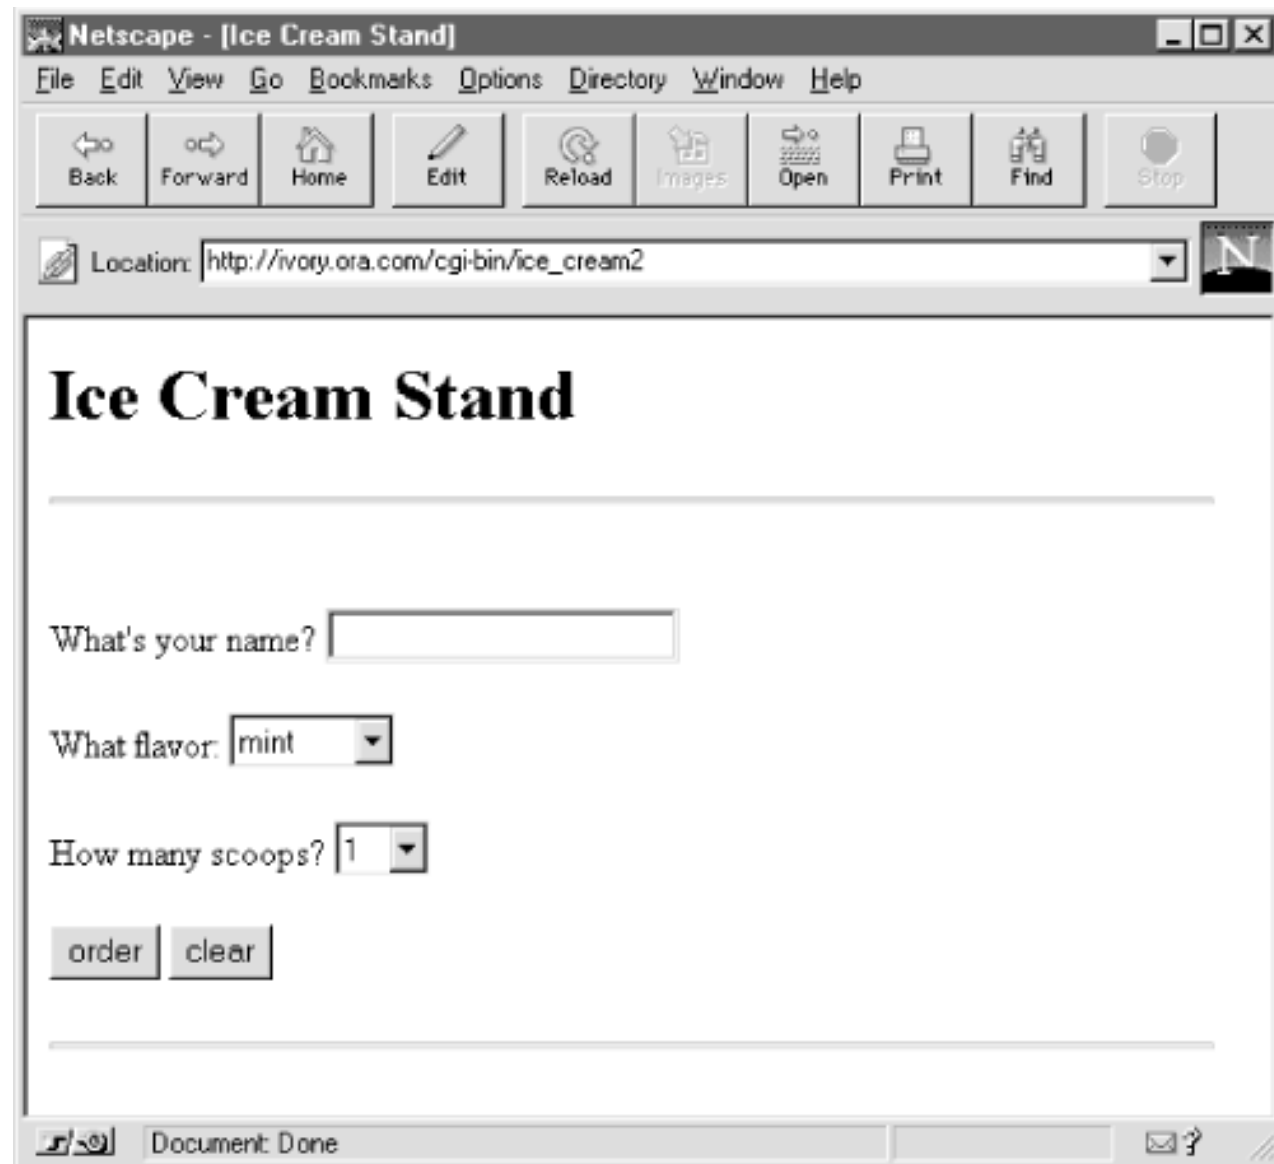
Netscape - [Ice Cream Stand]

File Edit View Go Bookmarks Options Directory Window Help

Back Forward Home Edit Reload Images Open Print Find Stop

Location: http://ivory.ora.com/cgi-bin/ice_cream2

N

Ice Cream Stand

What's your name?

What flavor: mint

How many scoops? 1

order clear

Document: Done